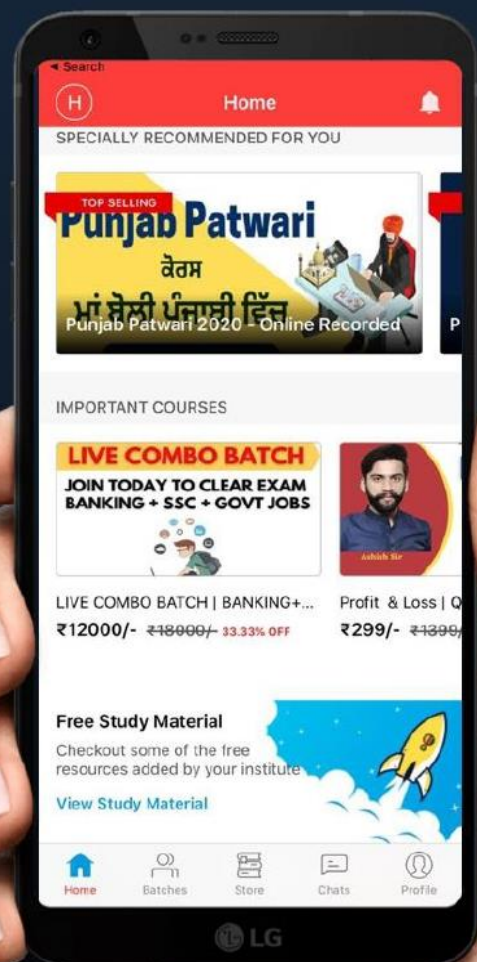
◂ Search

H

Home

SPECIALLY RECOMMENDED FOR YOU

TOP SELLING

Punjab Patwari

ਕੋਰਸ

ਮਾਂ ਬੋਲੀ ਪੰਜਾਬੀ ਵਿੱਚ

Punjab Patwari 2020 - Online Recorded

P

IMPORTANT COURSES

LIVE COMBO BATCH

JOIN TODAY TO CLEAR EXAM BANKING + SSC + GOVT JOBS

Ashish Sir

LIVE COMBO BATCH | BANKING+...

₹12000/- ₹18000/- 33.33% OFF

Profit & Loss | Q

₹299/- ₹1399/

Free Study Material

Checkout some of the free resources added by your institute

View Study Material

Home

Batches

Store

Chats

Profile

LG